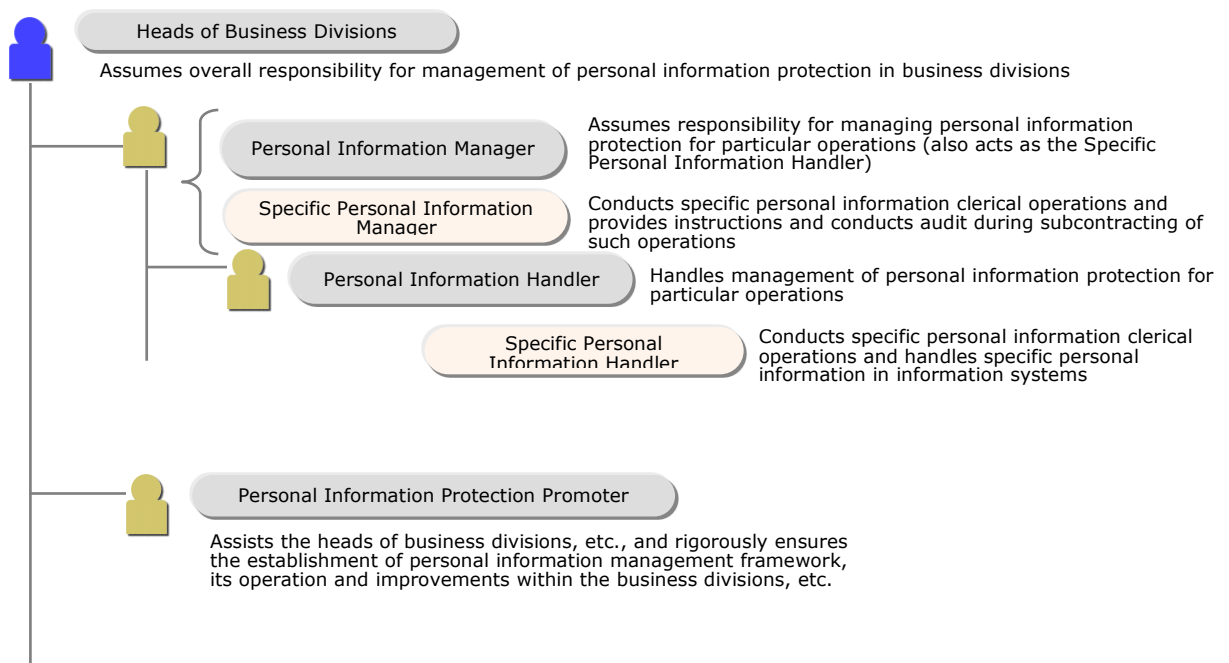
Heads of Business Divisions

Assumes overall responsibility for management of personal information protection in business divisions

Personal Information Manager

Assumes responsibility for managing personal information protection for particular operations (also acts as the Specific Personal Information Handler)

Specific Personal Information Manager

Conducts specific personal information clerical operations and provides instructions and conducts audit during subcontracting of such operations

Personal Information Handler

Handles management of personal information protection for particular operations

Specific Personal Information Handler

Conducts specific personal information clerical operations and handles specific personal information in information systems

Personal Information Protection Promoter

Assists the heads of business divisions, etc., and rigorously ensures the establishment of personal information management framework, its operation and improvements within the business divisions, etc.